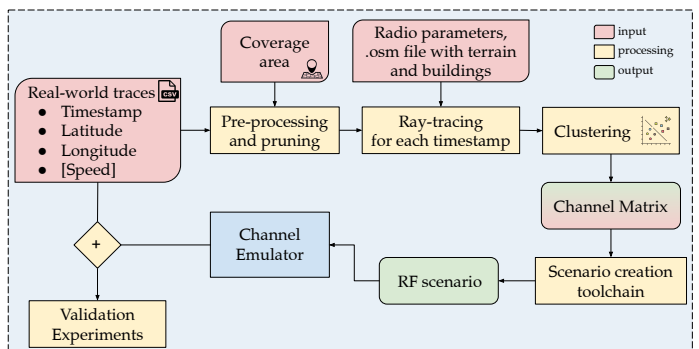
Coverage area

Radio parameters, .osm file with terrain and buildings

input
processing
output

Real-world traces CSV
- Timestamp
- Latitude
- Longitude
- [Speed]

Pre-processing and pruning

Ray-tracing for each timestamp

Clustering

Channel Matrix

+

Channel Emulator

RF scenario

Scenario creation toolchain

Validation Experiments